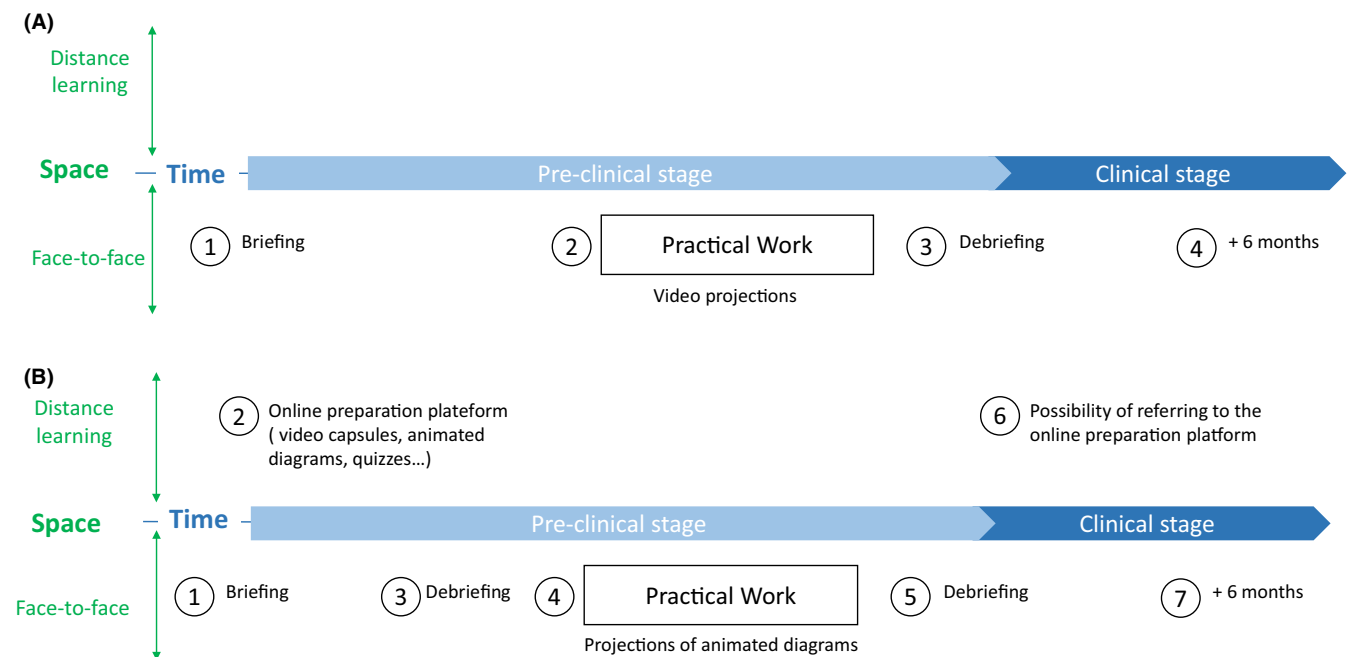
(A)

Distance learning

Space – Time –

Pre-clinical stage

Clinical stage

Face-to-face

1 Briefing

2 Practical Work

Video projections

3 Debriefing

4 + 6 months

(B)

Distance learning

2 Online preparation plateform ( video capsules, animated diagrams, quizzes…)

6 Possibility of referring to the online preparation platform

Space – Time

Pre-clinical stage

Clinical stage

Face-to-face

1 Briefing

3 Debriefing

4 Practical Work

Projections of animated diagrams

5 Debriefing

7 + 6 months